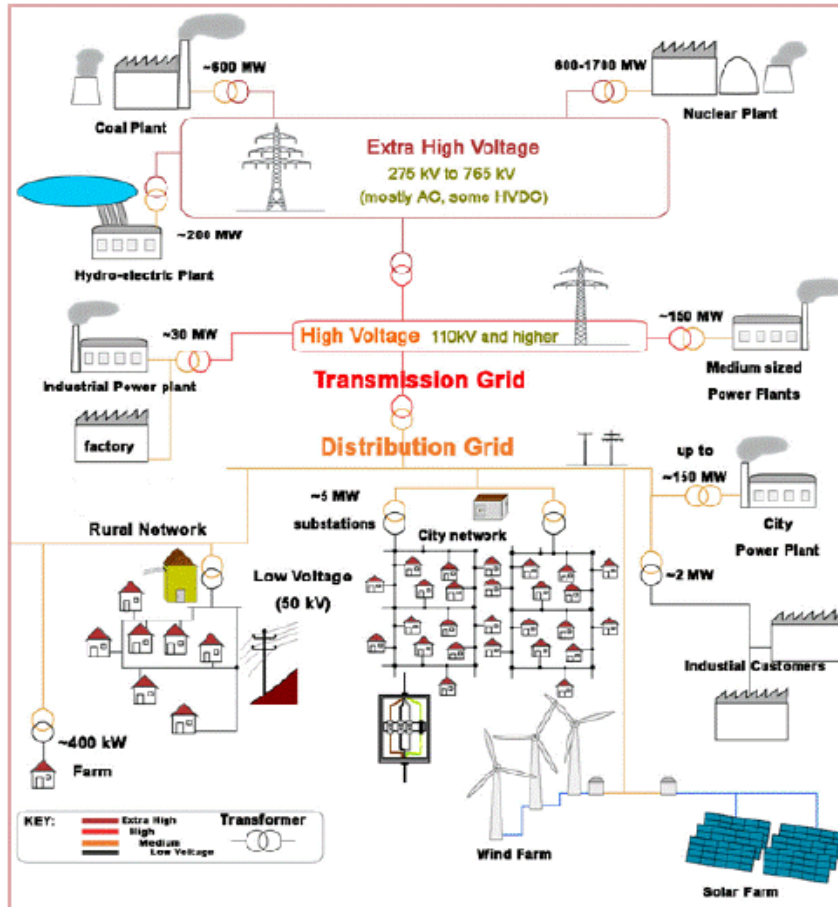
~600 MW
Coal Plant
600-1700 MW
Nuclear Plant
Extra High Voltage
275 kV to 765 kV
(mostly AC, some HVDC)
~200 MW
Hydro-electric Plant
~30 MW
High Voltage 110kV and higher
~150 MW
Industrial Power plant
Medium sized Power Plants
Transmission Grid
factory
Distribution Grid
up to ~150 MW
~5 MW substations
City network
City Power Plant
Rural Network
Low Voltage (50 kV)
~2 MW
Industial Customers
~400 kW
Farm
KEY:
Extra High
High
Medium
Low Voltage
Transformer
Wind Farm
Solar Farm